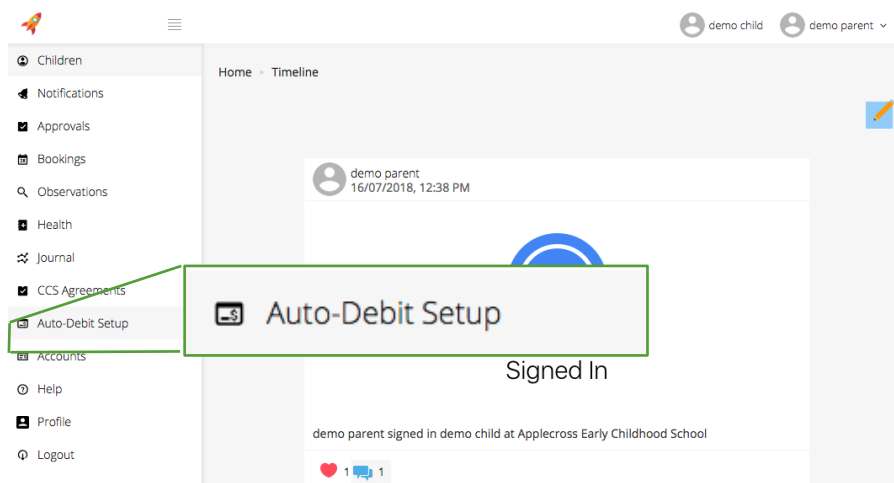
demo child demo parent

Children
Notifications
Approvals
Bookings
Observations
Health
Journal
CCS Agreements
Auto-Debit Setup
Accounts
Help
Profile
Logout

Home • Timeline

demo parent
16/07/2018, 12:38 PM

Auto-Debit Setup

Signed In

demo parent signed in demo child at Applecross Early Childhood School

1 1